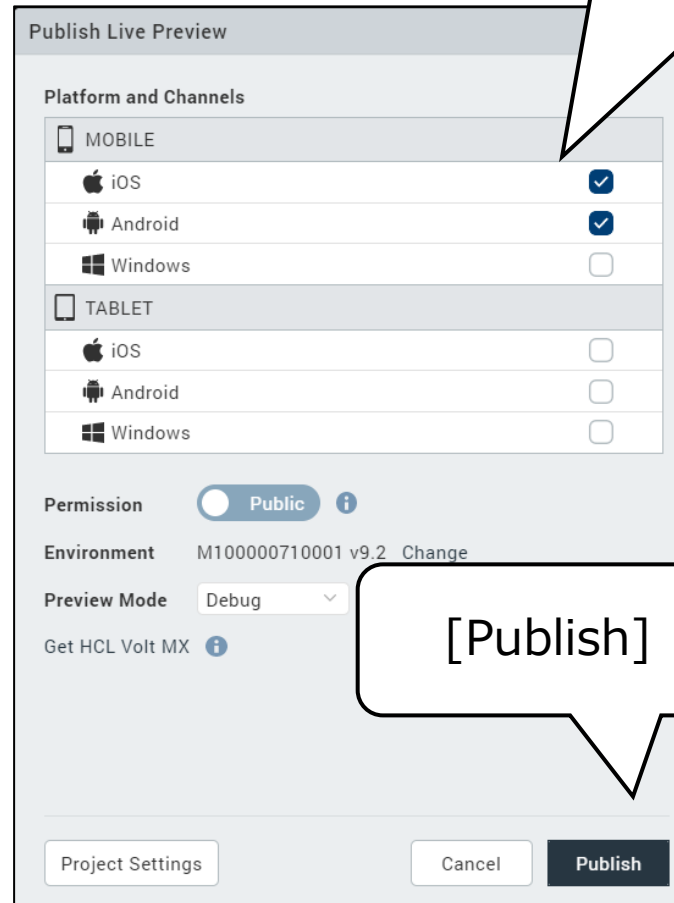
Publish Live Preview

Platform and Channels

MOBILE

iOS

Android

Windows

TABLET

iOS

Android

Windows

Permission Public

Environment M100000710001 v9.2 Change

Preview Mode Debug

Get HCL Volt MX

[Publish]

Project Settings

Cancel

Publish